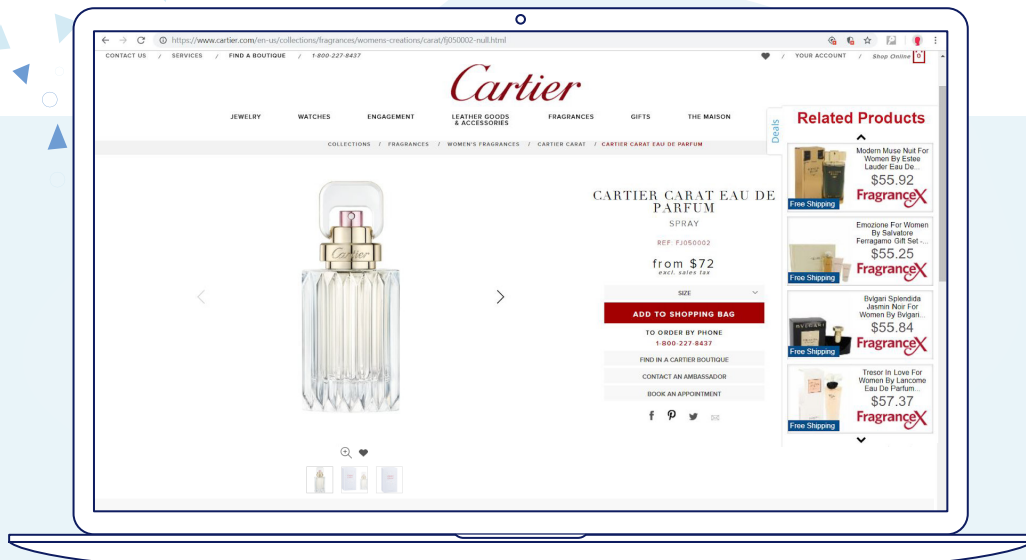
https://www.cartier.com/en-us/collections/fragrances/womens-creations/carat/fj050002-null.html

CONTACT US / SERVICES / FIND A BOUTIQUE / 1-800-227-8437

/ YOUR ACCOUNT / Shop Online 0

Cartier

JEWELRY WATCHES ENGAGEMENT LEATHER GOODS & ACCESSORIES FRAGRANCES GIFTS THE MAISON

COLLECTIONS / FRAGRANCES / WOMEN'S FRAGRANCES / CARTIER CARAT / CARTIER CARAT EAU DE PARFUM

Cartier

CARTIER CARAT EAU DE PARFUM

SPRAY

REF. FJ050002

from $72
excl. sales tax

SIZE

ADD TO SHOPPING BAG

TO ORDER BY PHONE
1-800-227-8437

FIND IN A CARTIER BOUTIQUE

CONTACT AN AMBASSADOR

BOOK AN APPOINTMENT

Deals

Related Products

Modern Muse Nuit For Women By Estee Lauder Eau De...
$55.92
FragranceX
Free Shipping

Emozione For Women By Salvatore Ferragamo Gift Set -...
$55.25
FragranceX
Free Shipping

Bvlgari Splendida Jasmin Noir For Women By Bvlgari...
$55.84
FragranceX
Free Shipping

Tresor In Love For Women By Lancome Eau De Parfum...
$57.37
FragranceX
Free Shipping